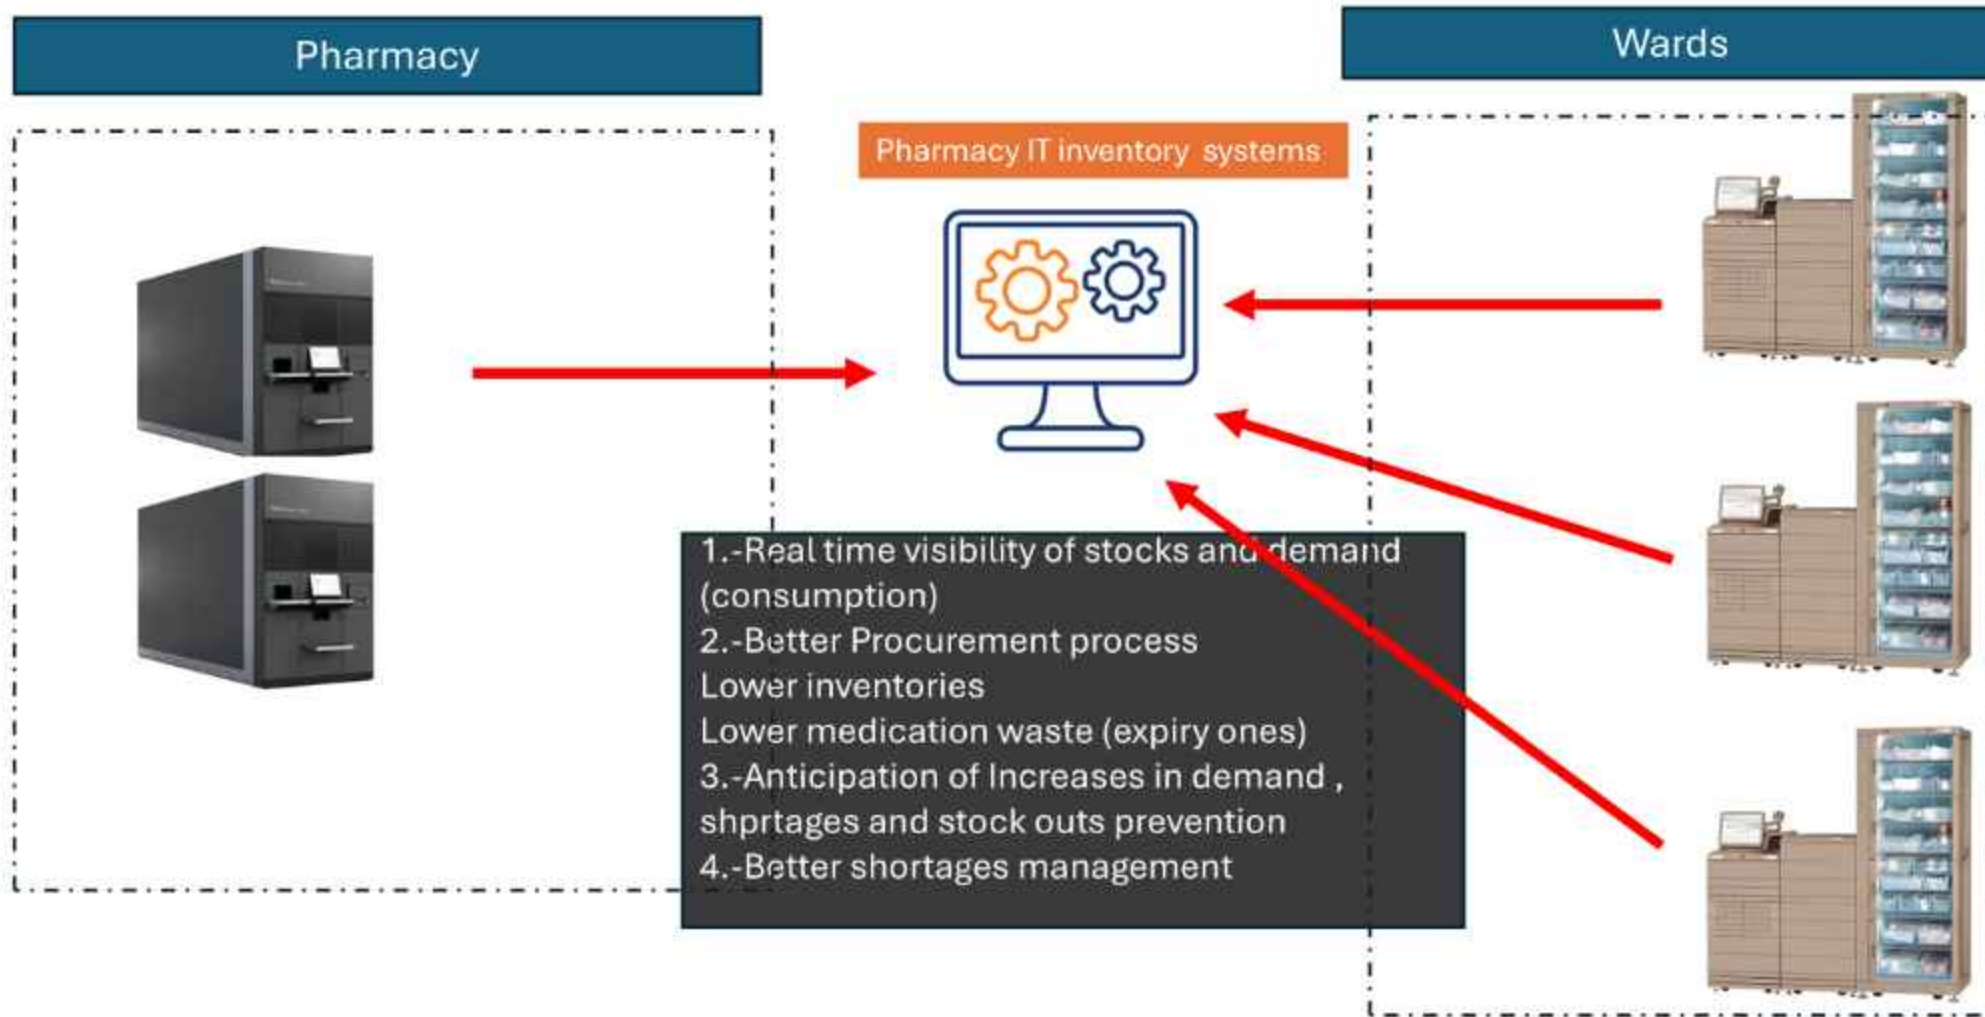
Pharmacy

Wards

Pharmacy IT inventory systems

1.-Real time visibility of stocks and demand (consumption)
2.-Better Procurement process
Lower inventories
Lower medication waste (expiry ones)
3.-Anticipation of Increases in demand , shprtages and stock outs prevention
4.-Better shortages management